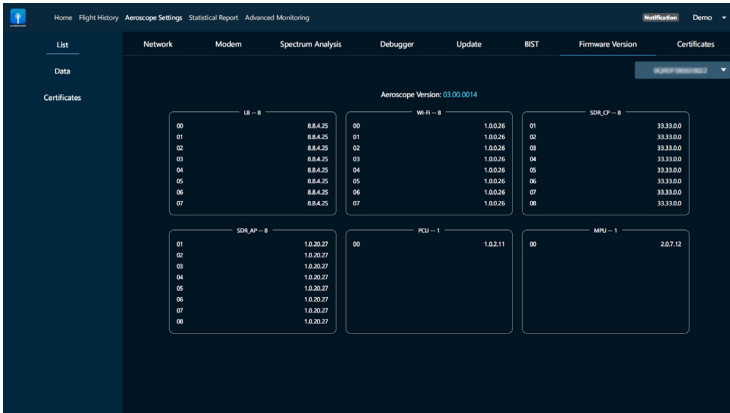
Home Flight History Aeroscope Settings Statistical Report Advanced Monitoring

Notification Demo

List

Data

Certificates

Network Modem Spectrum Analysis Debugger Update BIST Firmware Version Certificates

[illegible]

Aeroscope Version: 03.00.0014

LB -- 8

| | |
|---|---|
| 00 | 8.8.4.25 |
| 01 | 8.8.4.25 |
| 02 | 8.8.4.25 |
| 03 | 8.8.4.25 |
| 04 | 8.8.4.25 |
| 05 | 8.8.4.25 |
| 06 | 8.8.4.25 |
| 07 | 8.8.4.25 |

Wi-Fi -- 8

| | |
|---|---|
| 00 | 1.0.0.26 |
| 01 | 1.0.0.26 |
| 02 | 1.0.0.26 |
| 03 | 1.0.0.26 |
| 04 | 1.0.0.26 |
| 05 | 1.0.0.26 |
| 06 | 1.0.0.26 |
| 07 | 1.0.0.26 |

SDR_CP -- 8

| | |
|---|---|
| 01 | 33.33.0.0 |
| 02 | 33.33.0.0 |
| 03 | 33.33.0.0 |
| 04 | 33.33.0.0 |
| 05 | 33.33.0.0 |
| 06 | 33.33.0.0 |
| 07 | 33.33.0.0 |
| 08 | 33.33.0.0 |

SDR_AP -- 8

| | |
|---|---|
| 01 | 1.0.20.27 |
| 02 | 1.0.20.27 |
| 03 | 1.0.20.27 |
| 04 | 1.0.20.27 |
| 05 | 1.0.20.27 |
| 06 | 1.0.20.27 |
| 07 | 1.0.20.27 |
| 08 | 1.0.20.27 |

PCU -- 1

| | |
|---|---|
| 00 | 1.0.2.11 |

MPU -- 1

| | |
|---|---|
| 00 | 2.0.7.12 |